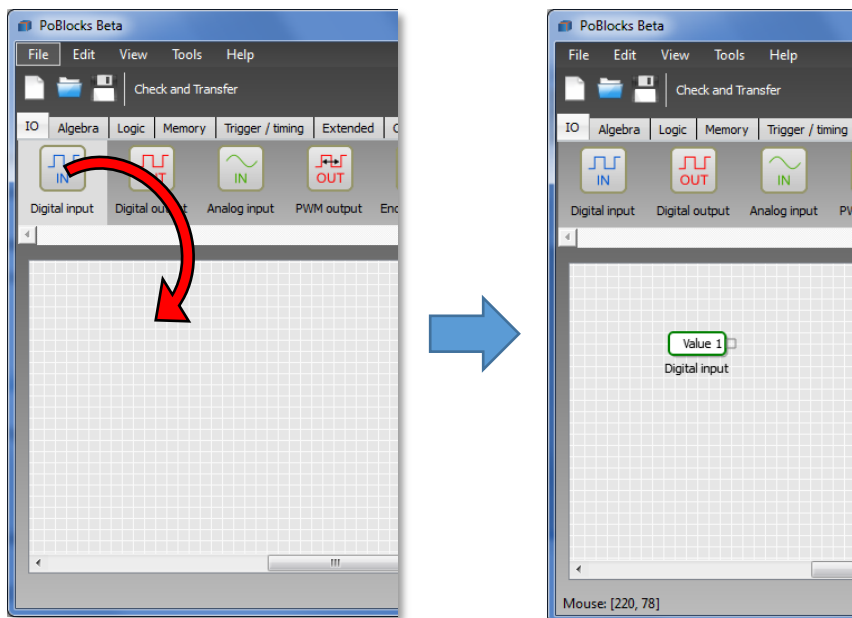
PoBlocks Beta

File Edit View Tools Help

Check and Transfer

IO Algebra Logic Memory Trigger / timing Extended

IN
Digital input

OUT
Digital output

IN
Analog input

OUT
PWM output

Enc

PoBlocks Beta

File Edit View Tools Help

Check and Transfer

IO Algebra Logic Memory Trigger / timing

IN
Digital input

OUT
Digital output

IN
Analog input

PW

Value 1
Digital input

Mouse: [220, 78]